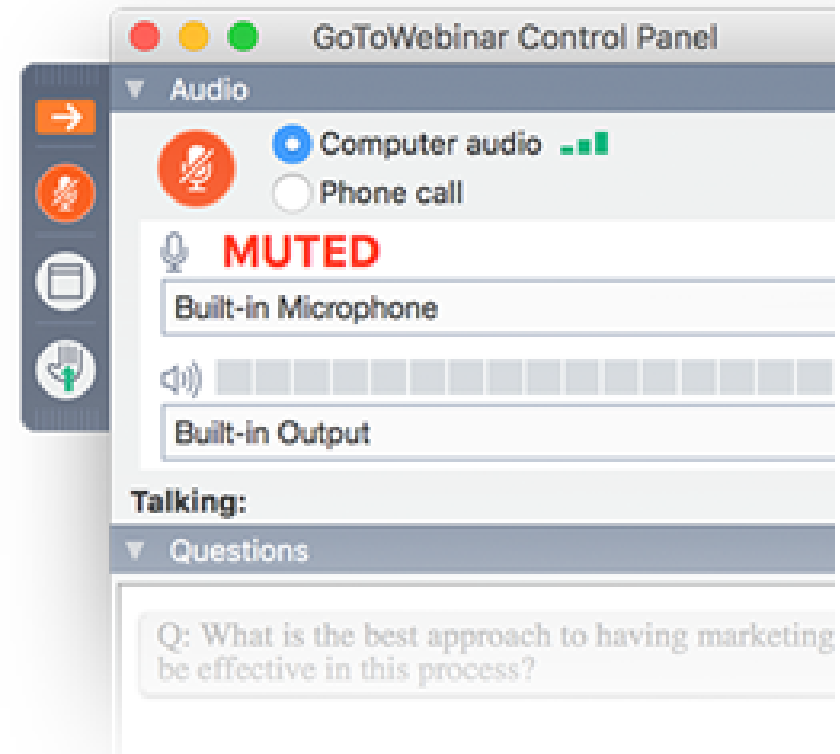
GoToWebinar Control Panel

Audio

Computer audio

Phone call

MUTED

Built-in Microphone

Built-in Output

Talking:

Questions

Q: What is the best approach to having marketing be effective in this process?